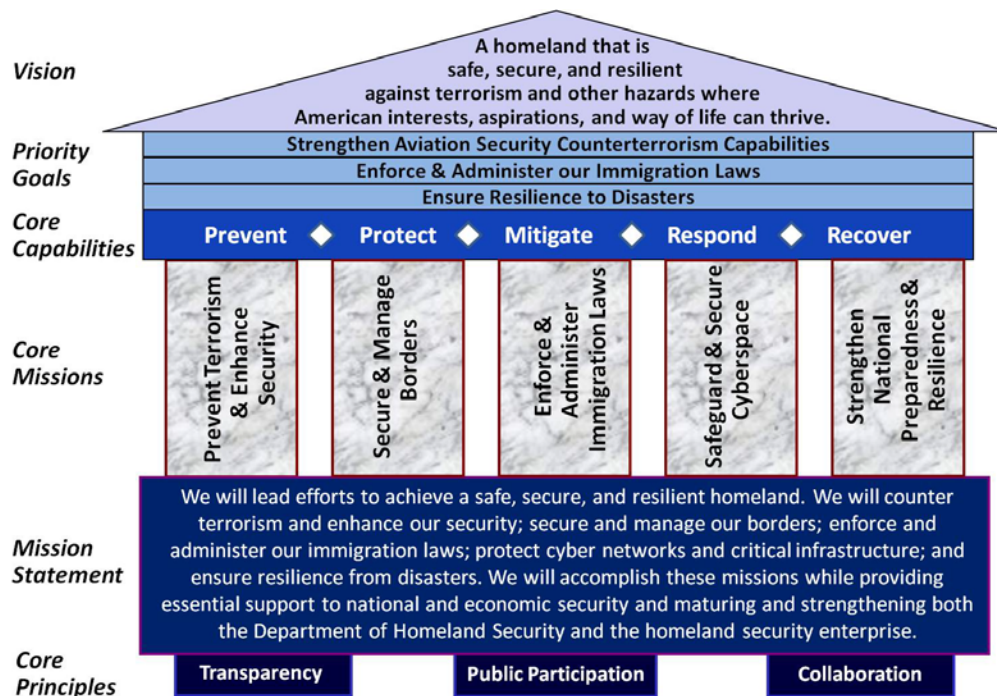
Vision

A homeland that is safe, secure, and resilient against terrorism and other hazards where American interests, aspirations, and way of life can thrive.

Priority Goals

Strengthen Aviation Security Counterterrorism Capabilities

Enforce & Administer our Immigration Laws

Ensure Resilience to Disasters

Core Capabilities

Prevent ◆ Protect ◆ Mitigate ◆ Respond ◆ Recover

Core Missions

Prevent Terrorism & Enhance Security

Secure & Manage Borders

Enforce & Administer Immigration Laws

Safeguard & Secure Cyberspace

Strengthen National Preparedness & Resilience

Mission Statement

We will lead efforts to achieve a safe, secure, and resilient homeland. We will counter terrorism and enhance our security; secure and manage our borders; enforce and administer our immigration laws; protect cyber networks and critical infrastructure; and ensure resilience from disasters. We will accomplish these missions while providing essential support to national and economic security and maturing and strengthening both the Department of Homeland Security and the homeland security enterprise.

Core Principles

Transparency

Public Participation

Collaboration